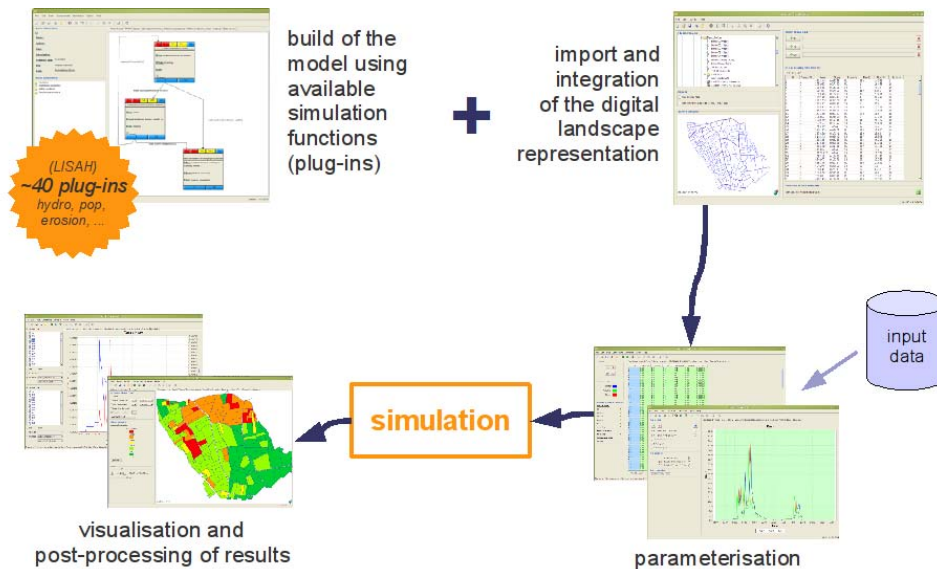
(LISAH)
~40 plug-ins
hydro, pop, erosion, ...

build of the model using available simulation functions (plug-ins)

+

import and integration of the digital landscape representation

input data

simulation

visualisation and post-processing of results

parameterisation